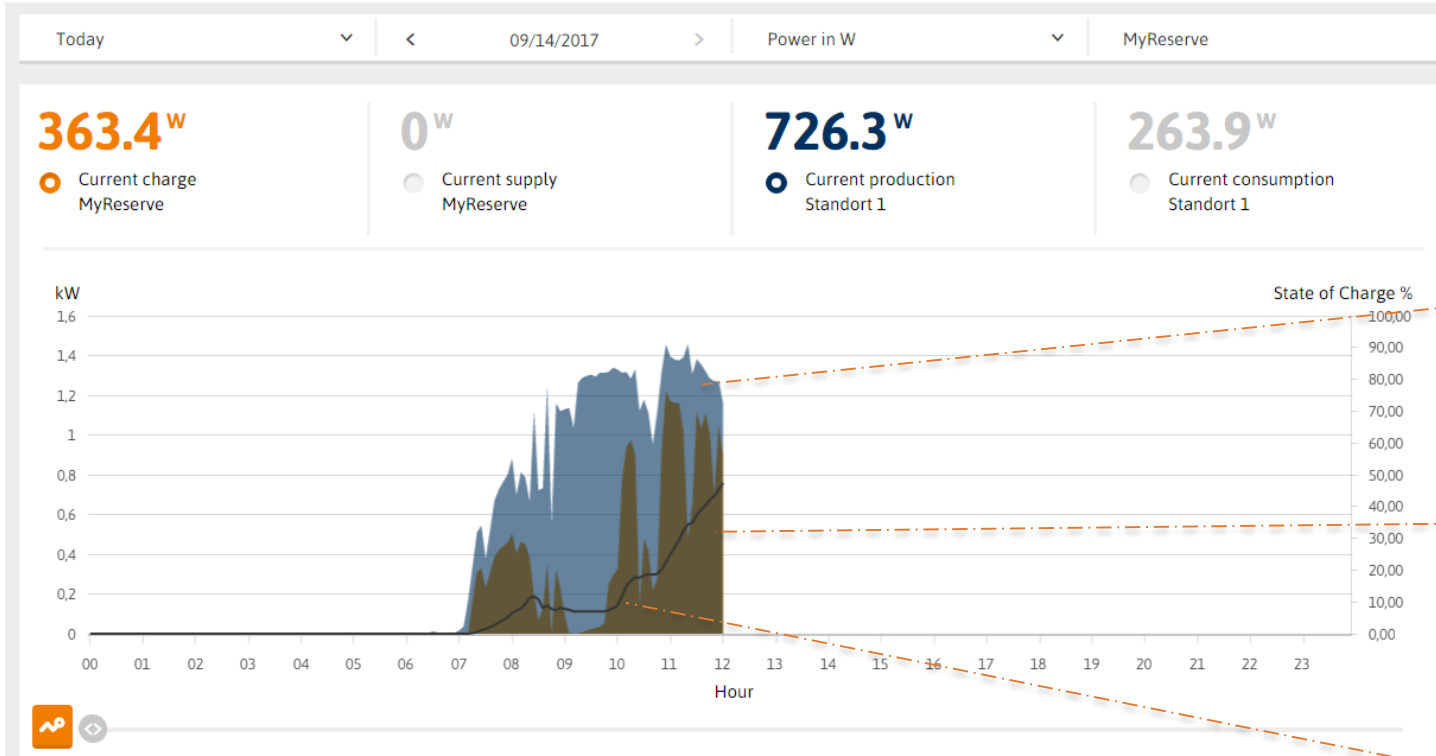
Today

09/14/2017

Power in W

MyReserve

363.4 W
Current charge
MyReserve

0 W
Current supply
MyReserve

726.3 W
Current production
Standort 1

263.9 W
Current consumption
Standort 1

kW

State of Charge %

1,6
1,4
1,2
1
0,8
0,6
0,4
0,2
0

100,00
90,00
80,00
70,00
60,00
50,00
40,00
30,00
20,00
10,00
0,00

00 01 02 03 04 05 06 07 08 09 10 11 12 13 14 15 16 17 18 19 20 21 22 23

Hour